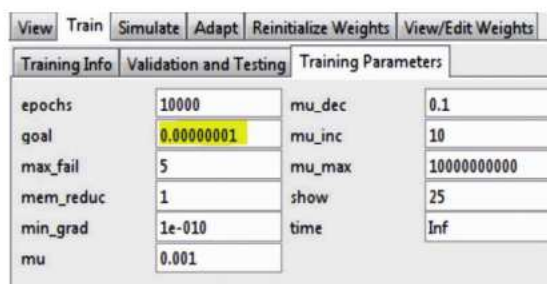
View | Train | Simulate | Adapt | Reinitialize Weights | View/Edit Weights

Training Info | Validation and Testing | Training Parameters

| | | | |
|---|---|---|---|
| epochs | 10000 | mu_dec | 0.1 |
| goal | 0.00000001 | mu_inc | 10 |
| max_fail | 5 | mu_max | 10000000000 |
| mem_reduc | 1 | show | 25 |
| min_grad | 1e-010 | time | Inf |
| mu | 0.001 | | |